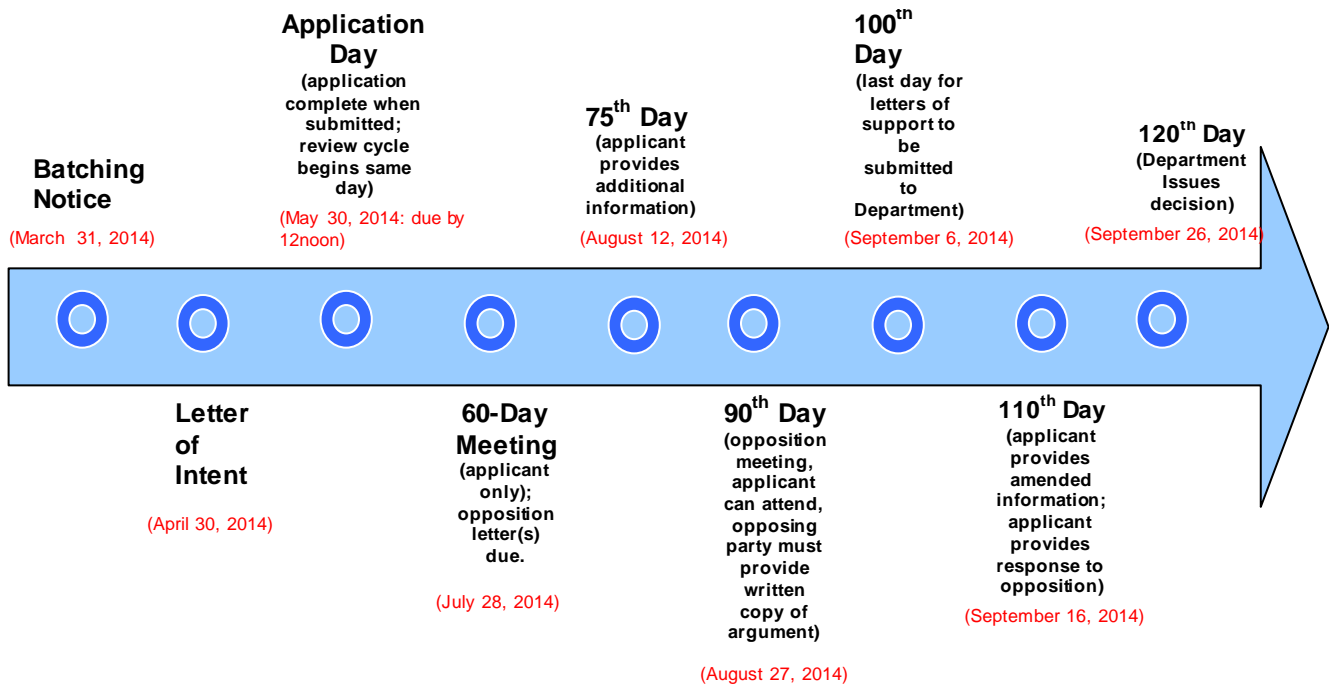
Batching Notice
(March 31, 2014)

Application Day
(application complete when submitted; review cycle begins same day)
(May 30, 2014: due by 12noon)

75$^{th}$ Day
(applicant provides additional information)
(August 12, 2014)

100$^{th}$ Day
(last day for letters of support to be submitted to Department)
(September 6, 2014)

120$^{th}$ Day
(Department Issues decision)
(September 26, 2014)

Letter of Intent
(April 30, 2014)

60-Day Meeting
(applicant only); opposition letter(s) due.
(July 28, 2014)

90$^{th}$ Day
(opposition meeting, applicant can attend, opposing party must provide written copy of argument)
(August 27, 2014)

110$^{th}$ Day
(applicant provides amended information; applicant provides response to opposition)
(September 16, 2014)